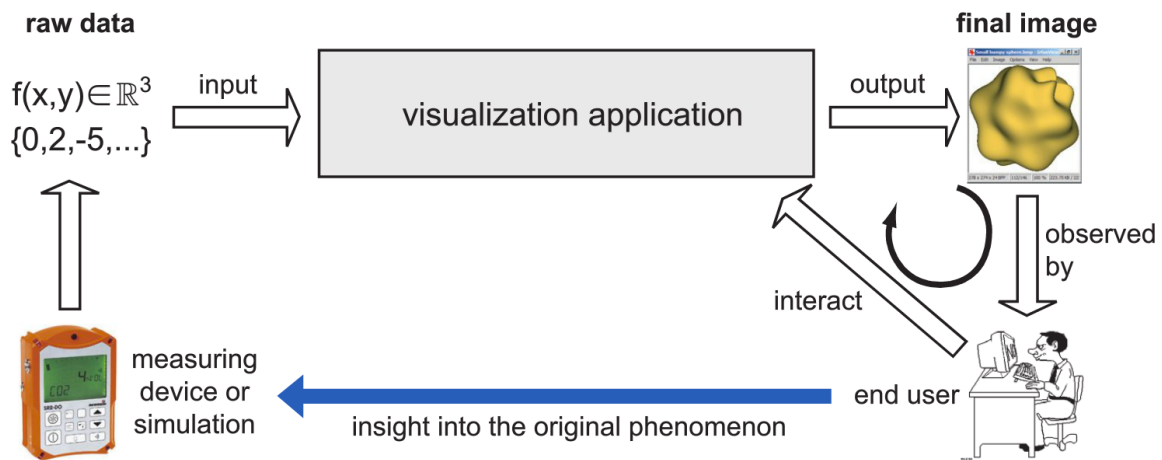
raw data

$f(x,y) \in \mathbb{R}^3$
{0,2,-5,...}

input

visualization application

output

final image

File Edit Image Options View Help

observed by

interact

measuring device or simulation

CO2

end user

insight into the original phenomenon